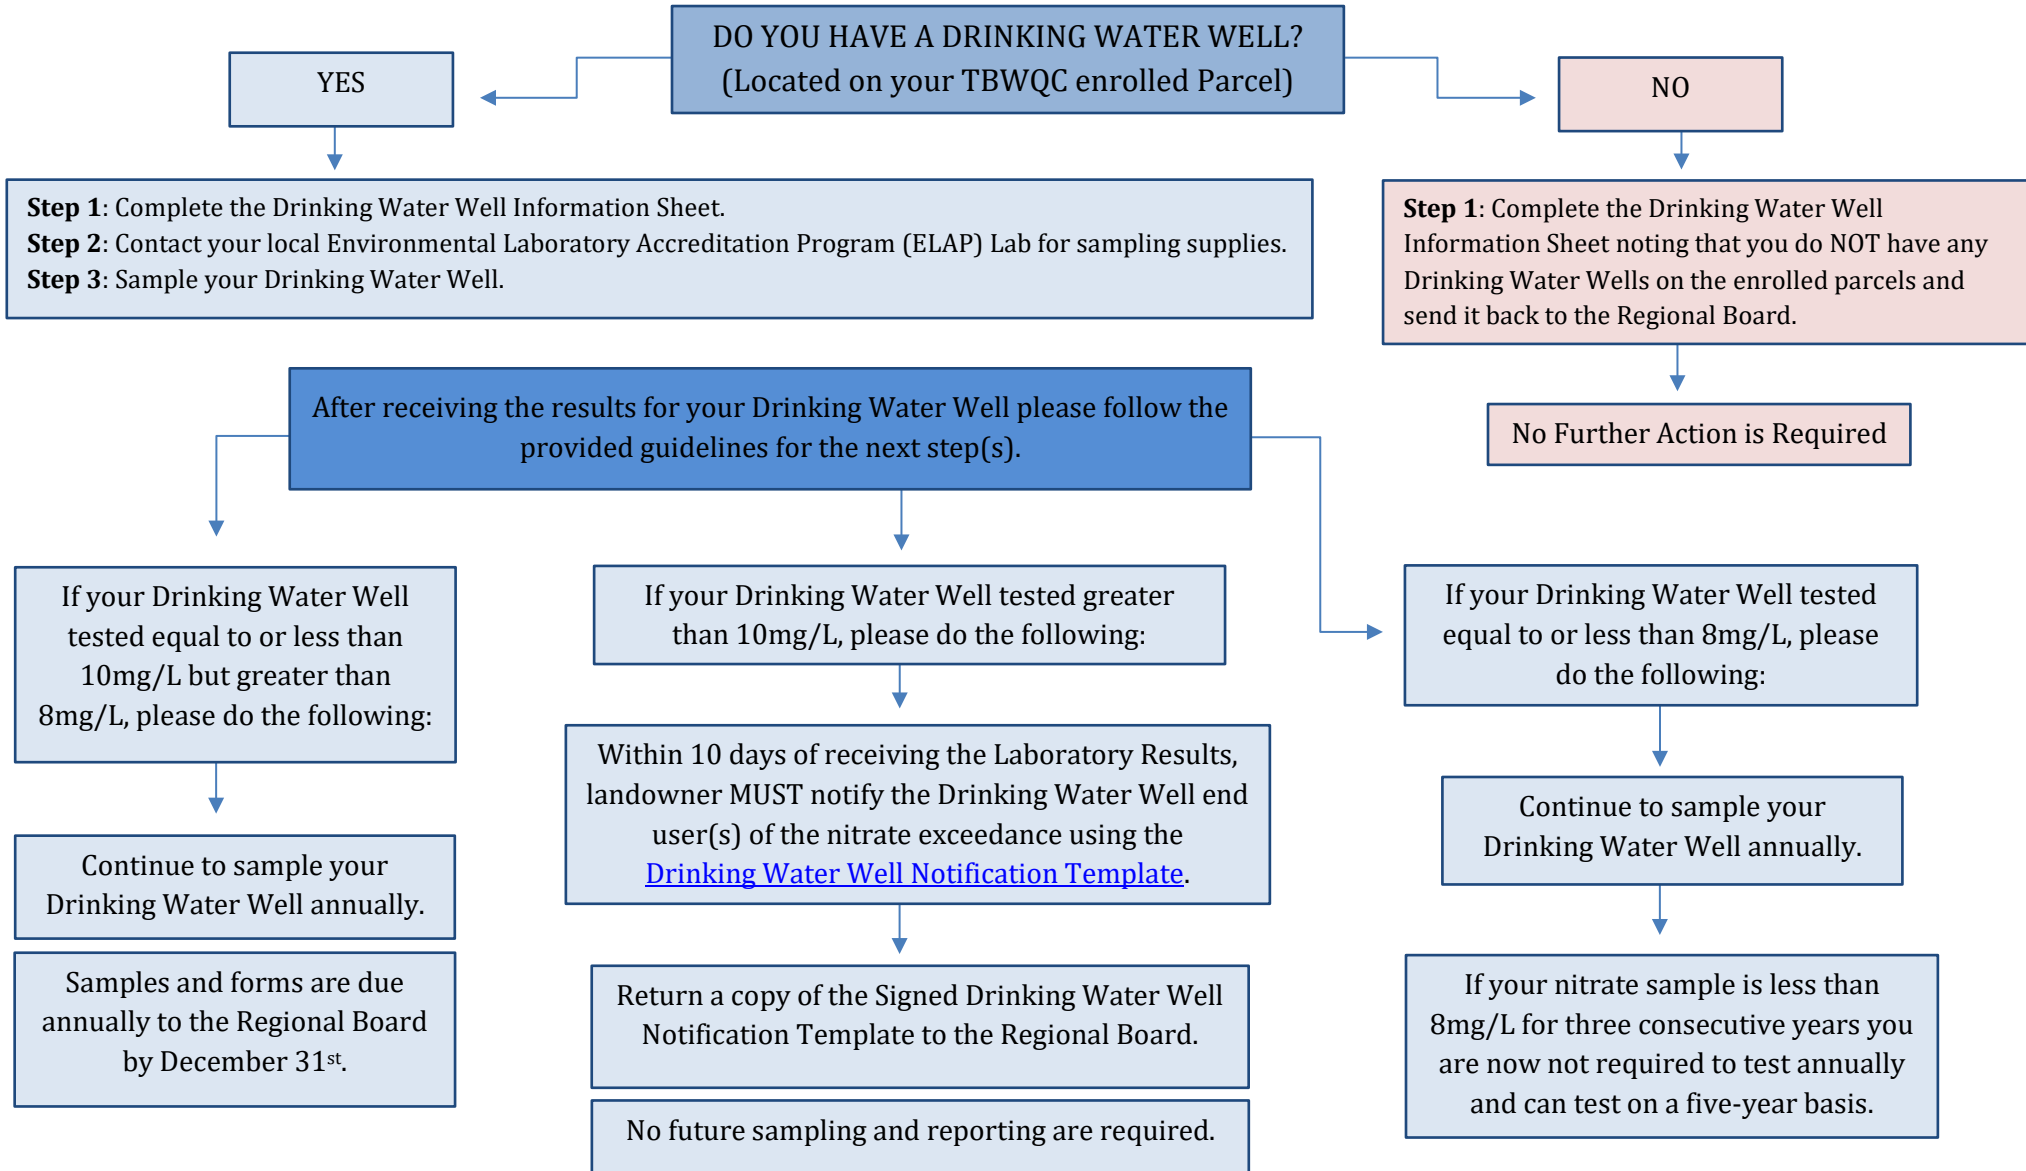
DO YOU HAVE A DRINKING WATER WELL?
(Located on your TBWQC enrolled Parcel)

YES

NO

**Step 1**: Complete the Drinking Water Well Information Sheet.
**Step 2**: Contact your local Environmental Laboratory Accreditation Program (ELAP) Lab for sampling supplies.
**Step 3**: Sample your Drinking Water Well.

**Step 1**: Complete the Drinking Water Well Information Sheet noting that you do NOT have any Drinking Water Wells on the enrolled parcels and send it back to the Regional Board.

No Further Action is Required

After receiving the results for your Drinking Water Well please follow the provided guidelines for the next step(s).

If your Drinking Water Well tested equal to or less than 10mg/L but greater than 8mg/L, please do the following:

Continue to sample your Drinking Water Well annually.

Samples and forms are due annually to the Regional Board by December 31$^{st}$.

If your Drinking Water Well tested greater than 10mg/L, please do the following:

Within 10 days of receiving the Laboratory Results, landowner MUST notify the Drinking Water Well end user(s) of the nitrate exceedance using the Drinking Water Well Notification Template.

Return a copy of the Signed Drinking Water Well Notification Template to the Regional Board.

No future sampling and reporting are required.

If your Drinking Water Well tested equal to or less than 8mg/L, please do the following:

Continue to sample your Drinking Water Well annually.

If your nitrate sample is less than 8mg/L for three consecutive years you are now not required to test annually and can test on a five-year basis.